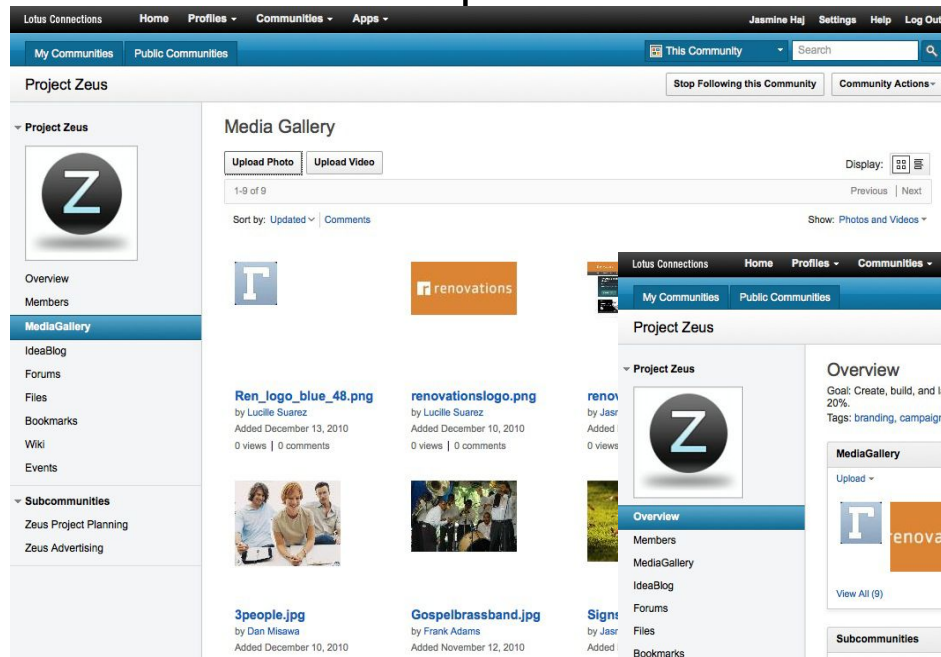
Lotus Connections Home Profiles ▾ Communities ▾ Apps ▾ Jasmine Haj Settings Help Log Out

My Communities Public Communities

This Community Search

Project Zeus

Stop Following this Community Community Actions ▾

Project Zeus

Z

Overview
Members
MediaGallery
IdeaBlog
Forums
Files
Bookmarks
Wiki
Events

Subcommunities
Zeus Project Planning
Zeus Advertising

Media Gallery

Upload Photo Upload Video

Display:

1-9 of 9

Previous | Next

Sort by: Updated ▾ | Comments

Show: Photos and Videos ▾

renovations

Ren_logo_blue_48.png
by Lucille Suarez
Added December 13, 2010
0 views | 0 comments

renovationslogo.png
by Lucille Suarez
Added December 10, 2010
0 views | 0 comments

renov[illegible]
by Jasr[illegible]
Added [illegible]
0 views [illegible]

3people.jpg
by Dan Misawa
Added December 10, 2010

Gospelbrassband.jpg
by Frank Adams
Added November 12, 2010

Signs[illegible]
by Jasr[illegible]
Added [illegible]

Lotus Connections Home Profiles ▾ Communities ▾

My Communities Public Communities

Project Zeus

Project Zeus

Z

Overview
Members
MediaGallery
IdeaBlog
Forums
Files
Bookmarks

Overview
Goal: Create, build, and l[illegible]
20%.
Tags: branding, campaig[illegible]

MediaGallery

Upload ▾

enova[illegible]

View All (9)

Subcommunities